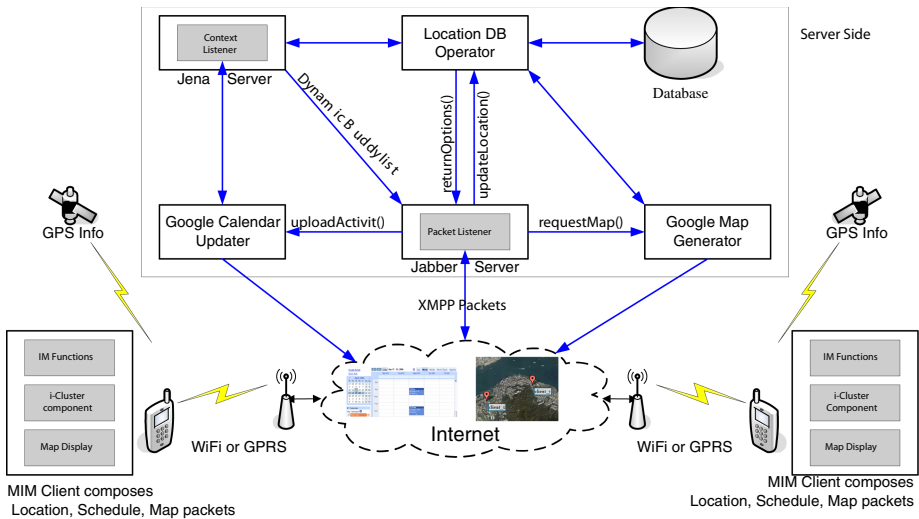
Context Listener

Jena Server

Location DB Operator

Database

Server Side

Dynam ic B uddylis t

returnOptions()

updateLocation()

Google Calendar Updater

uploadActivit()

Packet Listener

Jabber Server

requestMap()

Google Map Generator

GPS Info

GPS Info

XMPP Packets

IM Functions

i-Cluster component

Map Display

WiFi or GPRS

Internet

WiFi or GPRS

IM Functions

i-Cluster Component

Map Display

MIM Client composes Location, Schedule, Map packets

MIM Client composes Location, Schedule, Map packets